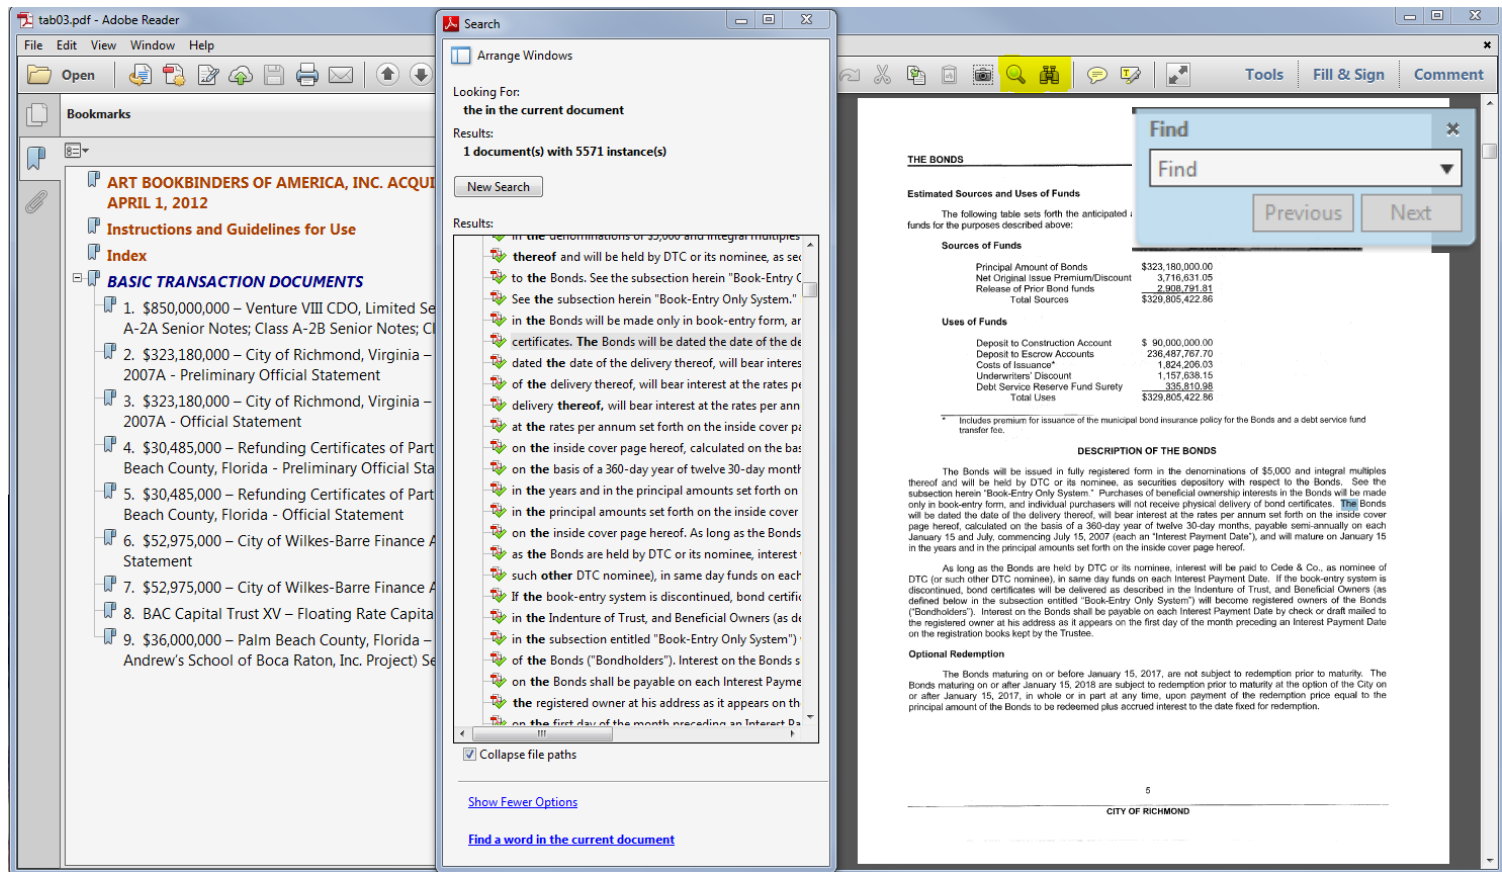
tab03.pdf - Adobe Reader

File Edit View Window Help

Open

Tools Fill & Sign Comment

Bookmarks

ART BOOKBINDERS OF AMERICA, INC. ACQUI APRIL 1, 2012

Instructions and Guidelines for Use

Index

BASIC TRANSACTION DOCUMENTS

1. $850,000,000 – Venture VIII CDO, Limited Se A-2A Senior Notes; Class A-2B Senior Notes; Cl

2. $323,180,000 – City of Richmond, Virginia – 2007A - Preliminary Official Statement

3. $323,180,000 – City of Richmond, Virginia – 2007A - Official Statement

4. $30,485,000 – Refunding Certificates of Part Beach County, Florida - Preliminary Official Sta

5. $30,485,000 – Refunding Certificates of Part Beach County, Florida - Official Statement

6. $52,975,000 – City of Wilkes-Barre Finance A Statement

7. $52,975,000 – City of Wilkes-Barre Finance A

8. BAC Capital Trust XV – Floating Rate Capita

9. $36,000,000 – Palm Beach County, Florida – Andrew's School of Boca Raton, Inc. Project) Se

Search

Arrange Windows

Looking For:
the in the current document

Results:
1 document(s) with 5571 instance(s)

New Search

Results:

in the denominations of $5,000 and integral multiples
thereof and will be held by DTC or its nominee, as sec
to the Bonds. See the subsection herein "Book-Entry C
See the subsection herein "Book-Entry Only System."
in the Bonds will be made only in book-entry form, ar
certificates. The Bonds will be dated the date of the de
dated the date of the delivery thereof, will bear interes
of the delivery thereof, will bear interest at the rates pe
delivery thereof, will bear interest at the rates per ann
at the rates per annum set forth on the inside cover pa
on the inside cover page hereof, calculated on the bas
on the basis of a 360-day year of twelve 30-day montl
in the years and in the principal amounts set forth on
in the principal amounts set forth on the inside cover
on the inside cover page hereof. As long as the Bonds
as the Bonds are held by DTC or its nominee, interest
such other DTC nominee), in same day funds on each
If the book-entry system is discontinued, bond certifi
in the Indenture of Trust, and Beneficial Owners (as de
in the subsection entitled "Book-Entry Only System")
of the Bonds ("Bondholders"). Interest on the Bonds s
on the Bonds shall be payable on each Interest Payme
the registered owner at his address as it appears on th
on the first day of the month preceding an Interest Pa

Collapse file paths

Show Fewer Options

Find a word in the current document

Find
Find
Previous Next

THE BONDS

Estimated Sources and Uses of Funds

The following table sets forth the anticipated funds for the purposes described above:

Sources of Funds

| | |
|---|---|
| Principal Amount of Bonds | $323,180,000.00 |
| Net Original Issue Premium/Discount | 3,716,631.05 |
| Release of Prior Bond funds | 2,908,791.81 |
| Total Sources | $329,805,422.86 |

Uses of Funds

| | |
|---|---|
| Deposit to Construction Account | $ 90,000,000.00 |
| Deposit to Escrow Accounts | 236,487,767.70 |
| Costs of Issuance* | 1,824,206.03 |
| Underwriters' Discount | 1,157,638.15 |
| Debt Service Reserve Fund Surety | 335,810.98 |
| Total Uses | $329,805,422.86 |

* Includes premium for issuance of the municipal bond insurance policy for the Bonds and a debt service fund transfer fee.

DESCRIPTION OF THE BONDS

The Bonds will be issued in fully registered form in the denominations of $5,000 and integral multiples thereof and will be held by DTC or its nominee, as securities depository with respect to the Bonds. See the subsection herein "Book-Entry Only System." Purchases of beneficial ownership interests in the Bonds will be made only in book-entry form, and individual purchasers will not receive physical delivery of bond certificates. The Bonds will be dated the date of the delivery thereof, will bear interest at the rates per annum set forth on the inside cover page hereof, calculated on the basis of a 360-day year of twelve 30-day months, payable semi-annually on each January 15 and July, commencing July 15, 2007 (each an "Interest Payment Date"), and will mature on January 15 in the years and in the principal amounts set forth on the inside cover page hereof.

As long as the Bonds are held by DTC or its nominee, interest will be paid to Cede & Co., as nominee of DTC (or such other DTC nominee), in same day funds on each Interest Payment Date. If the book-entry system is discontinued, bond certificates will be delivered as described in the Indenture of Trust, and Beneficial Owners (as defined below in the subsection entitled "Book-Entry Only System") will become registered owners of the Bonds ("Bondholders"). Interest on the Bonds shall be payable on each Interest Payment Date by check or draft mailed to the registered owner at his address as it appears on the first day of the month preceding an Interest Payment Date on the registration books kept by the Trustee.

Optional Redemption

The Bonds maturing on or before January 15, 2017, are not subject to redemption prior to maturity. The Bonds maturing on or after January 15, 2018 are subject to redemption prior to maturity at the option of the City on or after January 15, 2017, in whole or in part at any time, upon payment of the redemption price equal to the principal amount of the Bonds to be redeemed plus accrued interest to the date fixed for redemption.

5

CITY OF RICHMOND